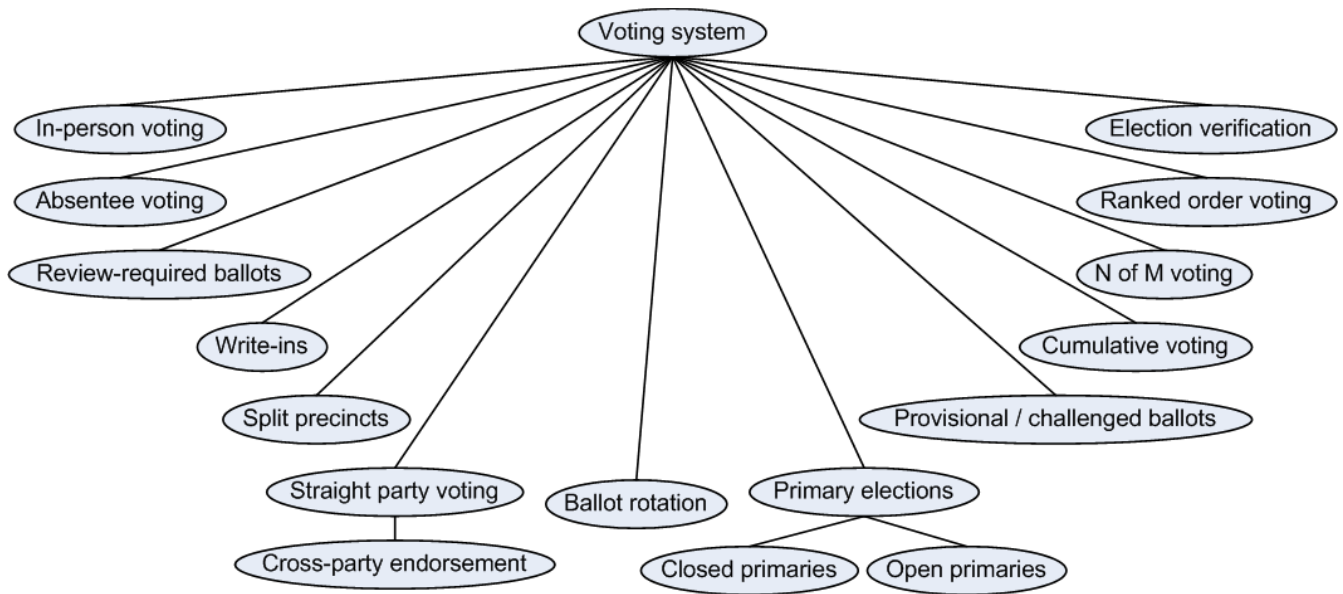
Voting system

In-person voting

Absentee voting

Review-required ballots

Write-ins

Split precincts

Straight party voting

Cross-party endorsement

Ballot rotation

Primary elections

Closed primaries

Open primaries

Provisional / challenged ballots

Cumulative voting

N of M voting

Ranked order voting

Election verification